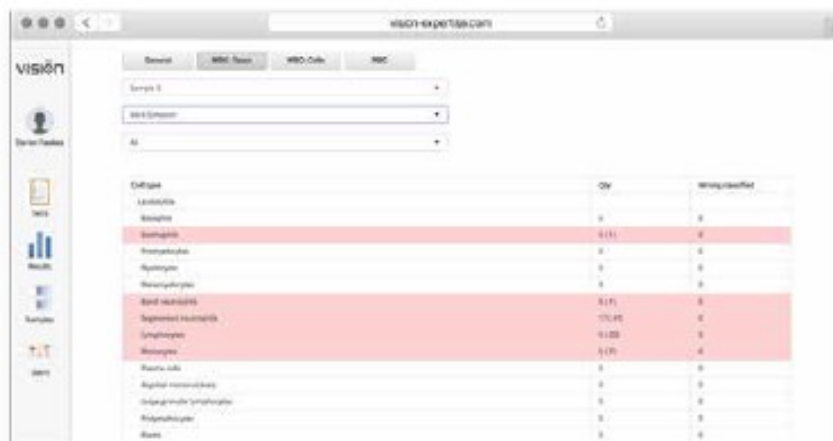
vision-expertise.com

vision

General | WBC Tests | WBC Cells | RBC

Sample 5

Sort by

All

Dorian Fawkes

Tests

Results

Samples

Users

| Cell type | Qty | Wrong classified |
|---|---|---|
| Leukocytes | | |
| Basophils | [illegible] | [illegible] |
| Eosinophils | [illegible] | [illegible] |
| Promyelocytes | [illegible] | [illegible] |
| Myelocytes | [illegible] | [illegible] |
| Metamyelocytes | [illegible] | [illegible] |
| Band neutrophils | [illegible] | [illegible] |
| Segmented neutrophils | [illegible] | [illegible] |
| Lymphocytes | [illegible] | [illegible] |
| Monocytes | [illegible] | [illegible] |
| Plasma cells | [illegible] | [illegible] |
| Atypical mononuclears | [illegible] | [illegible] |
| Large granular lymphocytes | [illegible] | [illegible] |
| Prolymphocytes | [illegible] | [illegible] |
| Blasts | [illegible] | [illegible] |